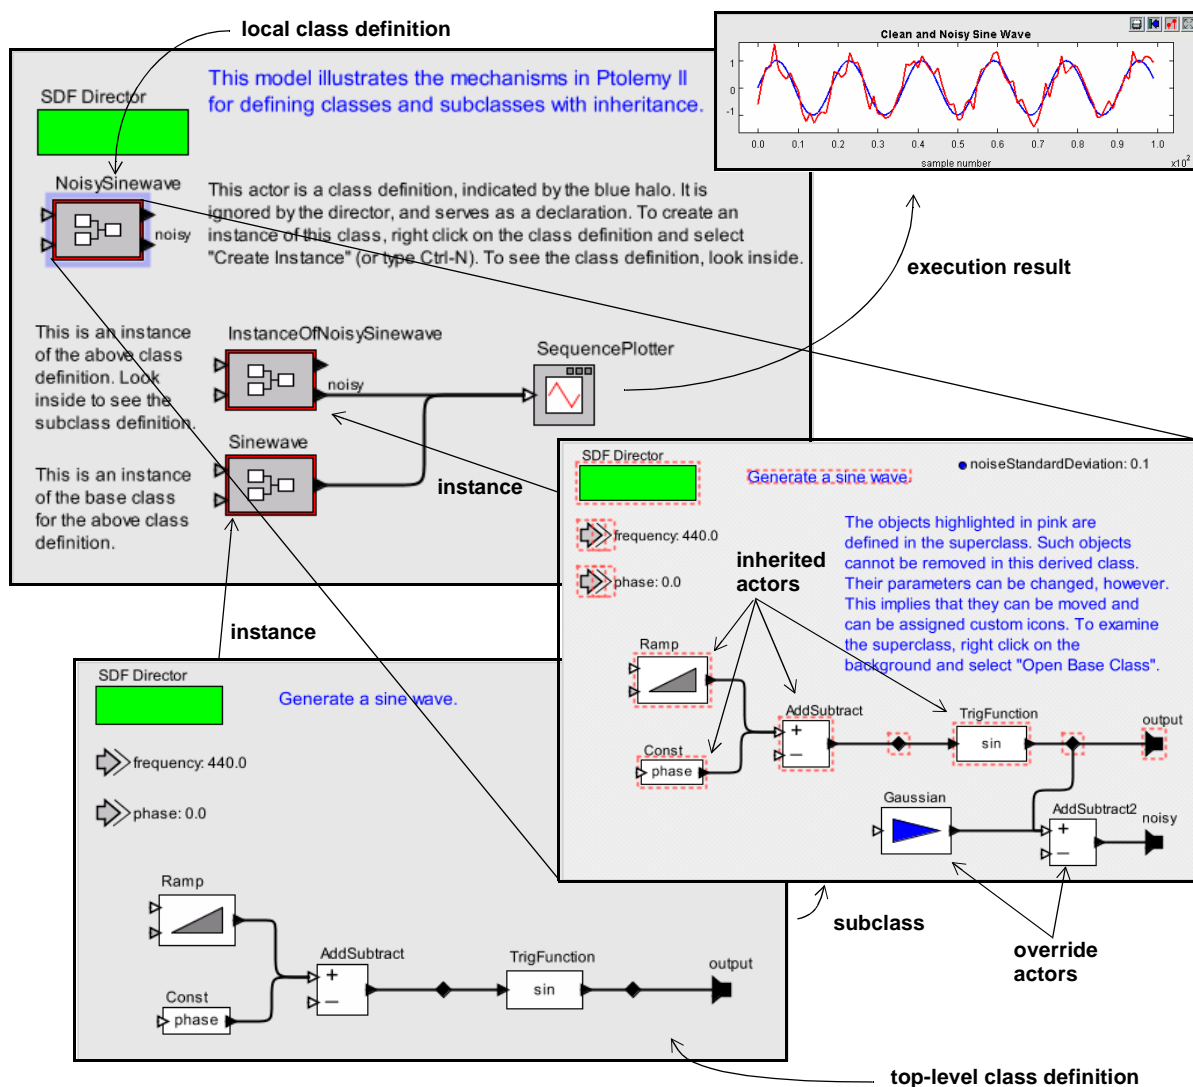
local class definition

SDF Director

This model illustrates the mechanisms in Ptolemy II for defining classes and subclasses with inheritance.

NoisySinewave

noisy

This actor is a class definition, indicated by the blue halo. It is ignored by the director, and serves as a declaration. To create an instance of this class, right click on the class definition and select "Create Instance" (or type Ctrl-N). To see the class definition, look inside.

This is an instance of the above class definition. Look inside to see the subclass definition.

InstanceOfNoisySinewave

noisy

SequencePlotter

Sinewave

This is an instance of the base class for the above class definition.

instance

Clean and Noisy Sine Wave

1
0
-1

0.0 0.1 0.2 0.3 0.4 0.5 0.6 0.7 0.8 0.9 1.0

sample number

$x10^2$

execution result

SDF Director

Generate a sine wave.

noiseStandardDeviation: 0.1

frequency: 440.0

phase: 0.0

inherited actors

The objects highlighted in pink are defined in the superclass. Such objects cannot be removed in this derived class. Their parameters can be changed, however. This implies that they can be moved and can be assigned custom icons. To examine the superclass, right click on the background and select "Open Base Class".

Ramp

AddSubtract

TrigFunction

sin

output

Const

phase

Gaussian

AddSubtract2

noisy

instance

SDF Director

Generate a sine wave.

frequency: 440.0

phase: 0.0

Ramp

AddSubtract

TrigFunction

sin

output

Const

phase

subclass

override actors

top-level class definition